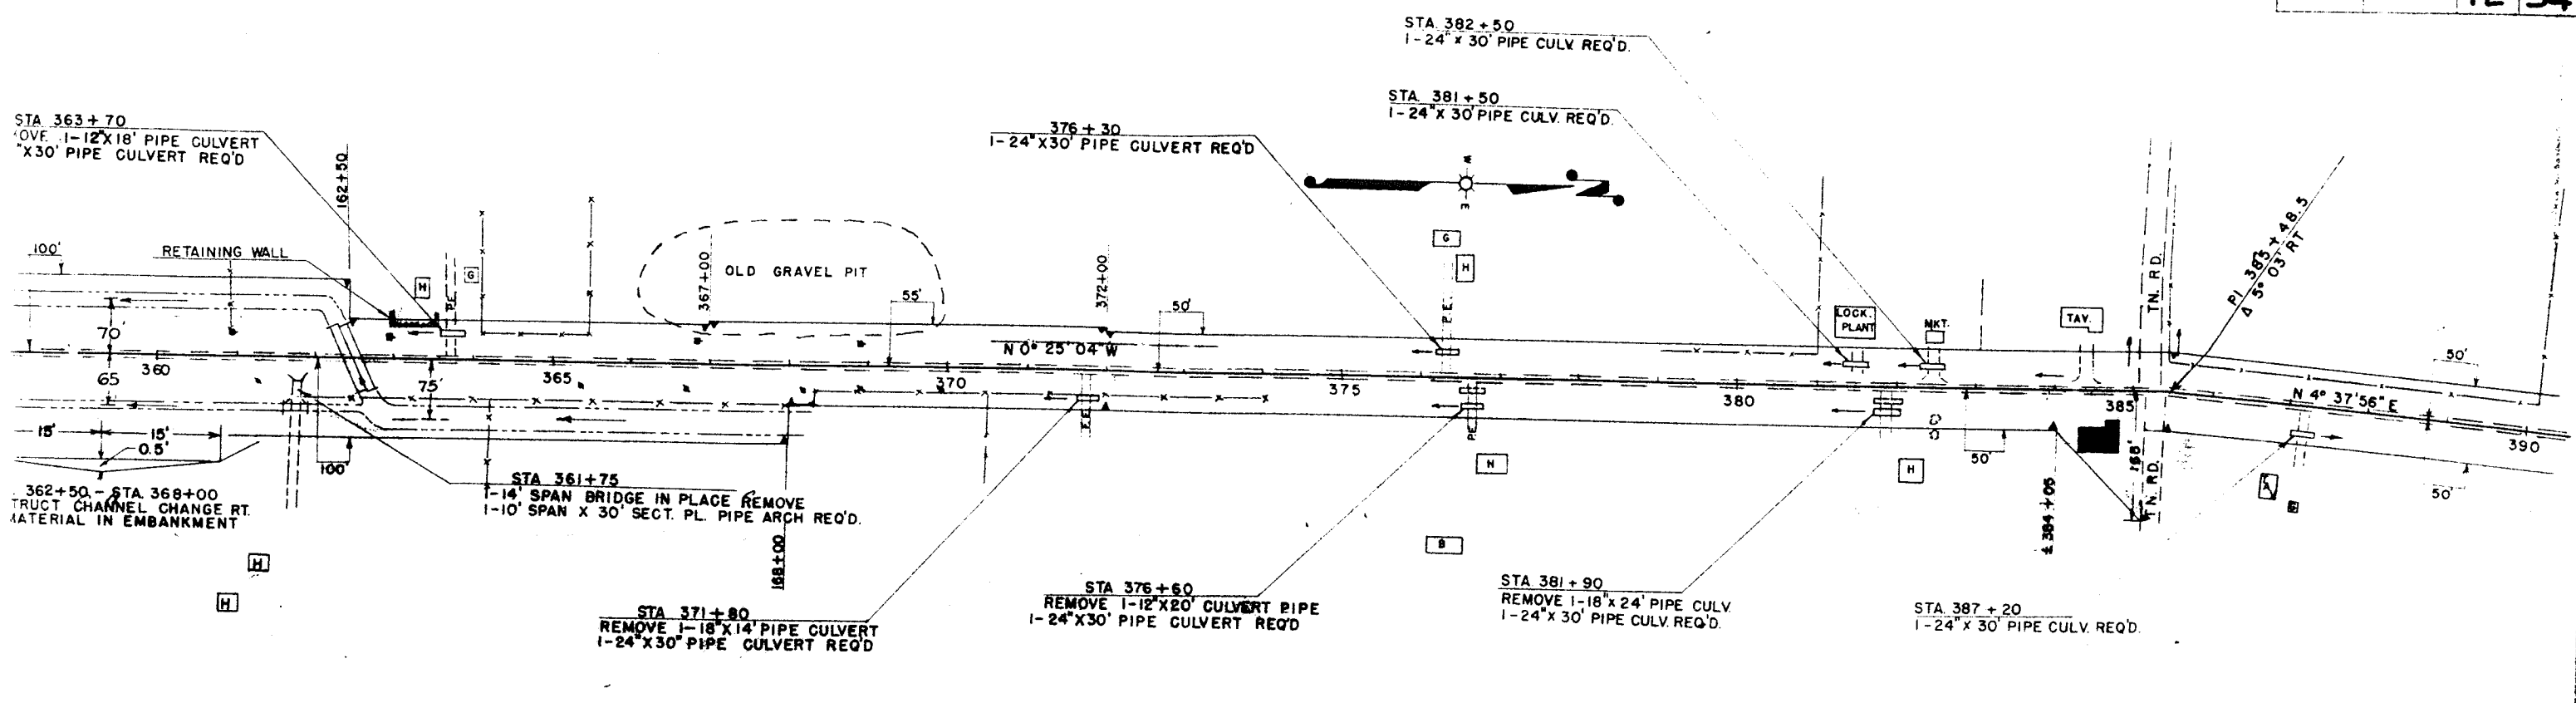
STA. 382 + 50
1-24" x 30' PIPE CULV. REQ'D.

STA. 381 + 50
1-24" x 30' PIPE CULV. REQ'D.

376 + 30
1-24" X 30' PIPE CULVERT REQ'D

STA 363 + 70
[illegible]OVE 1-12" X 18' PIPE CULVERT
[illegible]" X 30' PIPE CULVERT REQ'D

162+50

100'

RETAINING WALL

H

G

P.E.

OLD GRAVEL PIT

367+00

372+00

55'

50'

70'

65

360

365

75'

370

N 0° 25' 04" W

375

380

G

H

P.E.

LOCK. PLANT

MKT.

TAV.

TN. RD.

PI 383 + 48.5
Δ 5° 03' RT

50'

385

N 4° 37' 56" E

390

50'

50'

15'

15'

0.5'

100'

P.E.

P.E.

N

H

168'

TN. RD.

384 + 05

STA. 361+75
1-14' SPAN BRIDGE IN PLACE REMOVE
1-10' SPAN X 30' SECT. PL. PIPE ARCH REQ'D.

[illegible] 362+50 - STA. 368+00
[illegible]TRUCT CHANNEL CHANGE RT.
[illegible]ATERIAL IN EMBANKMENT

H

H

168+00

B

STA 371 + 80
REMOVE 1-18" X 14' PIPE CULVERT
1-24" X 30' PIPE CULVERT REQ'D

STA 376 + 60
REMOVE 1-12" X 20' CULVERT PIPE
1-24" X 30' PIPE CULVERT REQ'D

STA 381 + 90
REMOVE 1-18" x 24' PIPE CULV.
1-24" x 30' PIPE CULV. REQ'D.

STA. 387 + 20
1-24" x 30' PIPE CULV. REQ'D.